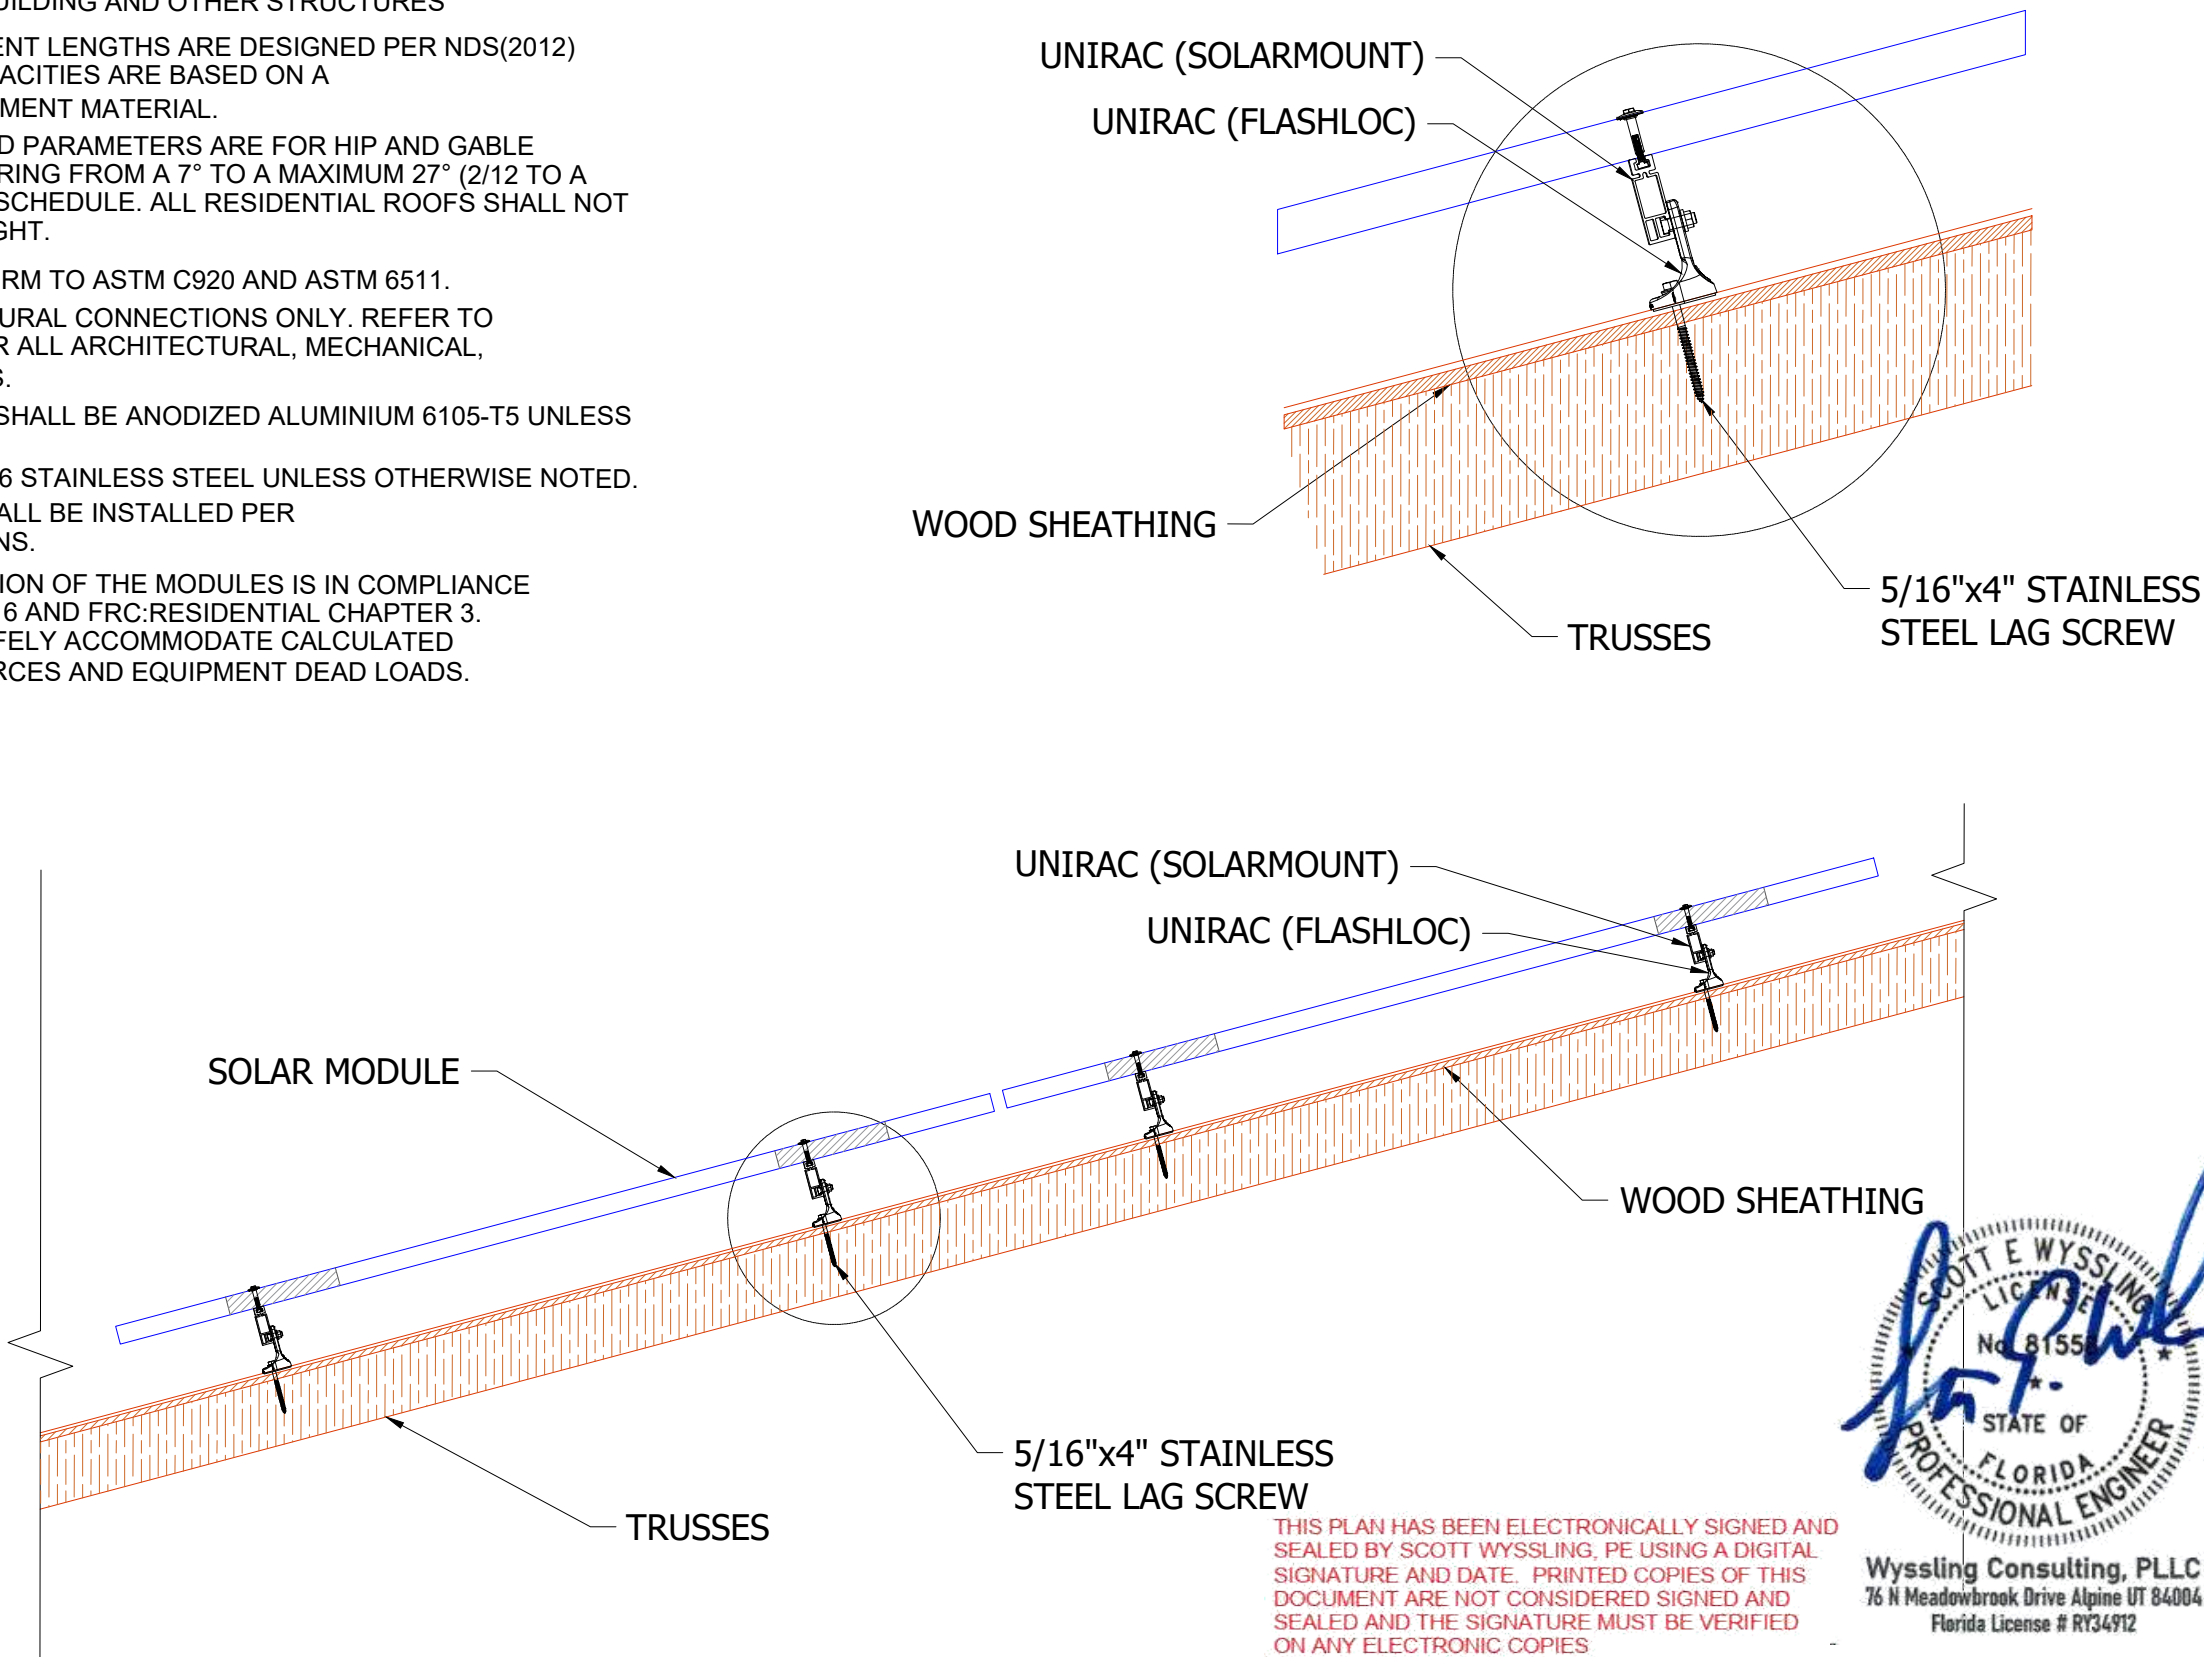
UILDING AND OTHER STRUCTURES

ENT LENGTHS ARE DESIGNED PER NDS(2012) ACITIES ARE BASED ON A MENT MATERIAL.

D PARAMETERS ARE FOR HIP AND GABLE RING FROM A 7° TO A MAXIMUM 27° (2/12 TO A SCHEDULE. ALL RESIDENTIAL ROOFS SHALL NOT GHT.

RM TO ASTM C920 AND ASTM 6511.

URAL CONNECTIONS ONLY. REFER TO R ALL ARCHITECTURAL, MECHANICAL, S.

SHALL BE ANODIZED ALUMINIUM 6105-T5 UNLESS

6 STAINLESS STEEL UNLESS OTHERWISE NOTED.

ALL BE INSTALLED PER NS.

ION OF THE MODULES IS IN COMPLIANCE 6 AND FRC:RESIDENTIAL CHAPTER 3. FELY ACCOMMODATE CALCULATED RCES AND EQUIPMENT DEAD LOADS.

UNIRAC (SOLARMOUNT)
UNIRAC (FLASHLOC)
WOOD SHEATHING
TRUSSES
5/16"x4" STAINLESS STEEL LAG SCREW

UNIRAC (SOLARMOUNT)
UNIRAC (FLASHLOC)
SOLAR MODULE
WOOD SHEATHING
5/16"x4" STAINLESS STEEL LAG SCREW
TRUSSES

THIS PLAN HAS BEEN ELECTRONICALLY SIGNED AND SEALED BY SCOTT WYSSLING, PE USING A DIGITAL SIGNATURE AND DATE. PRINTED COPIES OF THIS DOCUMENT ARE NOT CONSIDERED SIGNED AND SEALED AND THE SIGNATURE MUST BE VERIFIED ON ANY ELECTRONIC COPIES

SCOTT E WYSSLING
LICENSE
No 81558
STATE OF
FLORIDA
PROFESSIONAL ENGINEER

Wyssling Consulting, PLLC
76 N Meadowbrook Drive Alpine UT 84004
Florida License # RY34912